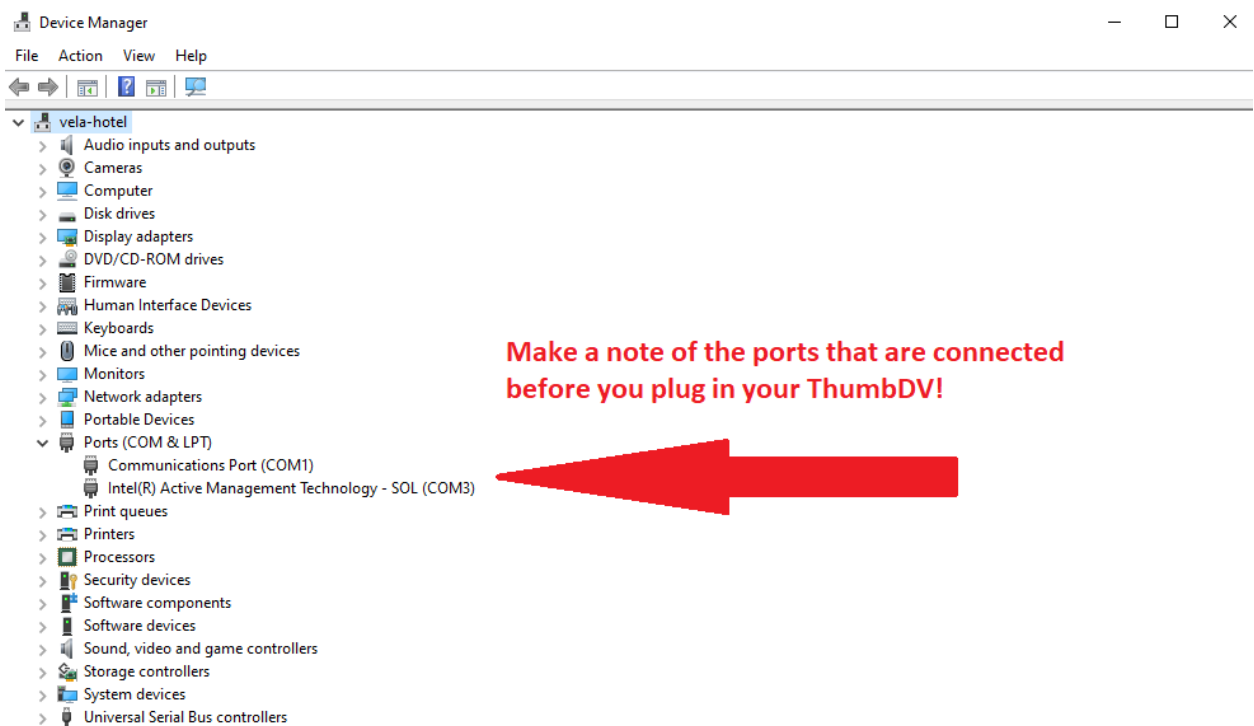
Device Manager

File Action View Help

vela-hotel
Audio inputs and outputs
Cameras
Computer
Disk drives
Display adapters
DVD/CD-ROM drives
Firmware
Human Interface Devices
Keyboards
Mice and other pointing devices
Monitors
Network adapters
Portable Devices
Ports (COM & LPT)
Communications Port (COM1)
Intel(R) Active Management Technology - SOL (COM3)
Print queues
Printers
Processors
Security devices
Software components
Software devices
Sound, video and game controllers
Storage controllers
System devices
Universal Serial Bus controllers

Make a note of the ports that are connected before you plug in your ThumbDV!